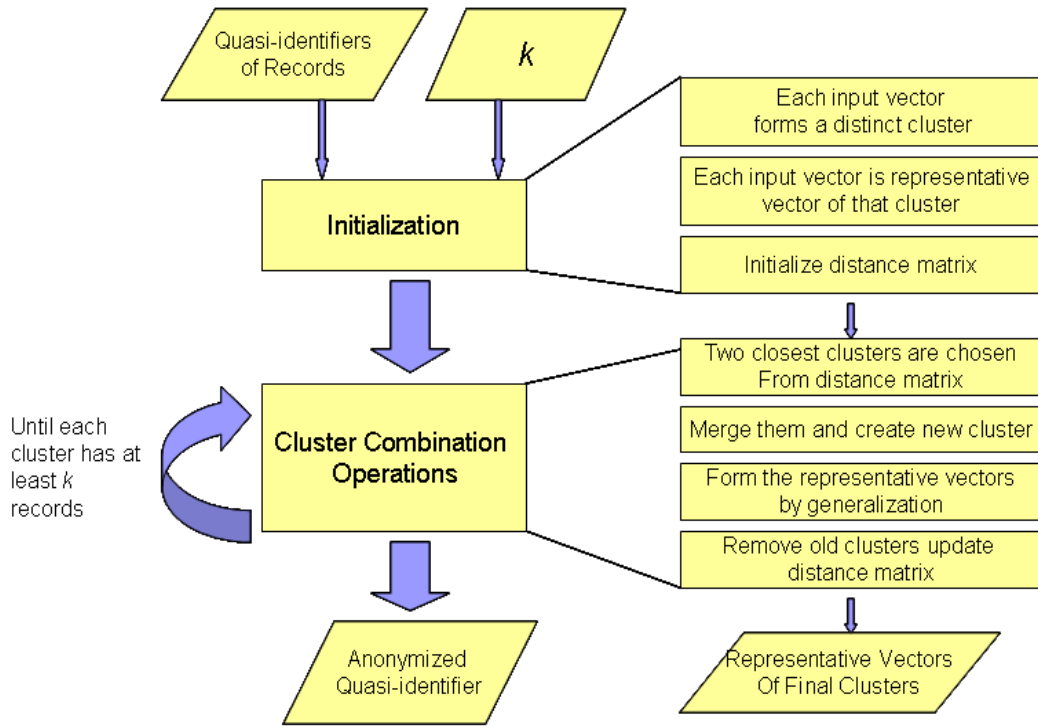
Quasi-identifiers of Records

$k$

Initialization

Each input vector forms a distinct cluster

Each input vector is representative vector of that cluster

Initialize distance matrix

Until each cluster has at least $k$ records

Cluster Combination Operations

Two closest clusters are chosen From distance matrix

Merge them and create new cluster

Form the representative vectors by generalization

Remove old clusters update distance matrix

Anonymized Quasi-identifier

Representative Vectors Of Final Clusters